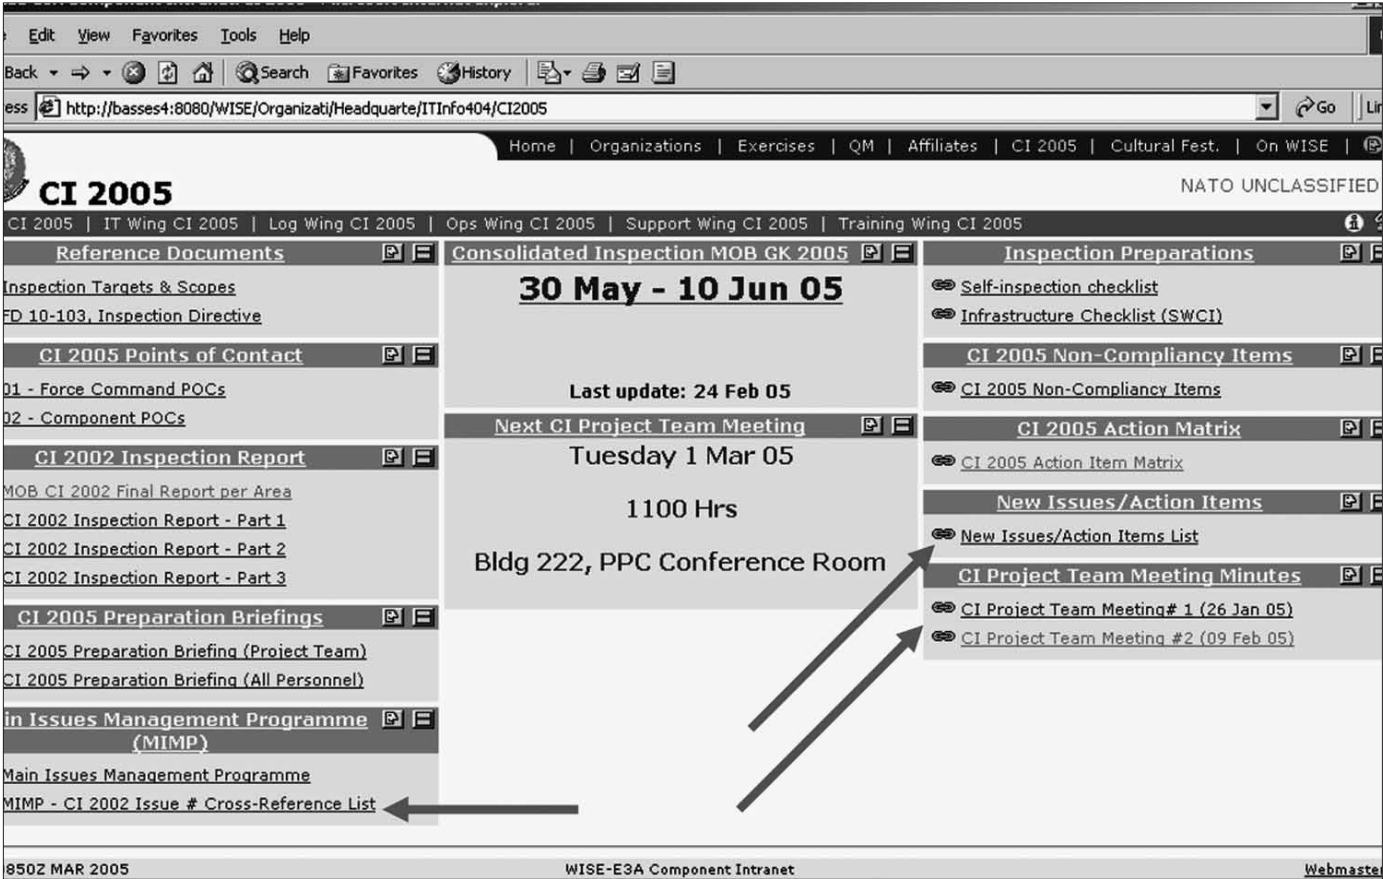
Edit View Favorites Tools Help

Back ⇨ Search Favorites History

ess http://basses4:8080/WISE/Organizati/Headquarte/ITInfo404/CI2005 Go Lin

Home | Organizations | Exercises | QM | Affiliates | CI 2005 | Cultural Fest. | On WISE |

CI 2005

NATO UNCLASSIFIED

CI 2005 | IT Wing CI 2005 | Log Wing CI 2005 | Ops Wing CI 2005 | Support Wing CI 2005 | Training Wing CI 2005

Reference Documents

Inspection Targets & Scopes

FD 10-103, Inspection Directive

CI 2005 Points of Contact

01 - Force Command POCs

02 - Component POCs

CI 2002 Inspection Report

MOB CI 2002 Final Report per Area

CI 2002 Inspection Report - Part 1

CI 2002 Inspection Report - Part 2

CI 2002 Inspection Report - Part 3

CI 2005 Preparation Briefings

CI 2005 Preparation Briefing (Project Team)

CI 2005 Preparation Briefing (All Personnel)

in Issues Management Programme (MIMP)

Main Issues Management Programme

MIMP - CI 2002 Issue # Cross-Reference List

Consolidated Inspection MOB GK 2005

30 May - 10 Jun 05

Last update: 24 Feb 05

Next CI Project Team Meeting

Tuesday 1 Mar 05

1100 Hrs

Bldg 222, PPC Conference Room

Inspection Preparations

Self-inspection checklist

Infrastructure Checklist (SWCI)

CI 2005 Non-Compliancy Items

CI 2005 Non-Compliancy Items

CI 2005 Action Matrix

CI 2005 Action Item Matrix

New Issues/Action Items

New Issues/Action Items List

CI Project Team Meeting Minutes

CI Project Team Meeting# 1 (26 Jan 05)

CI Project Team Meeting #2 (09 Feb 05)

850Z MAR 2005

WISE-E3A Component Intranet

Webmaste